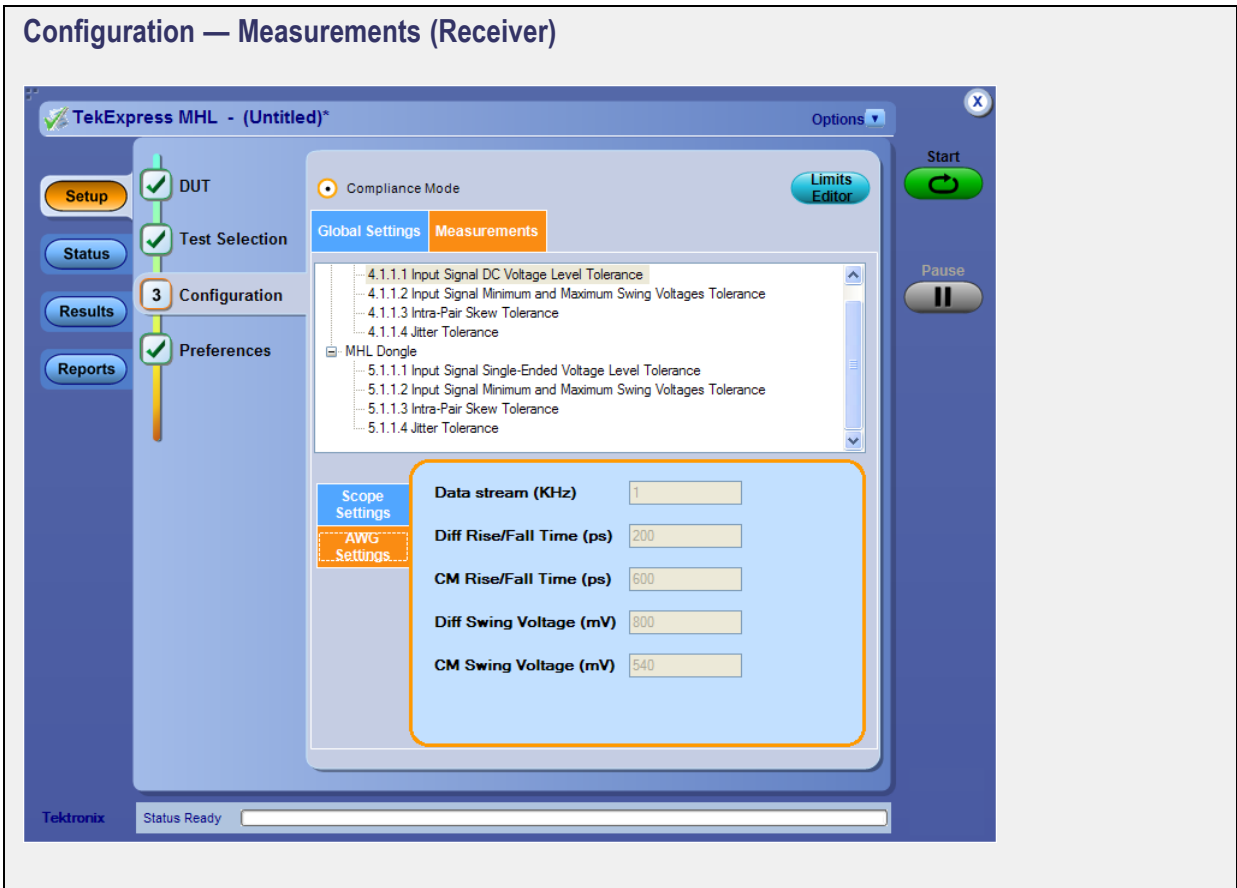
Configuration — Measurements (Receiver)

TekExpress MHL - (Untitled)*

Options

X

Start

Pause

Setup

Status

Results

Reports

DUT

Test Selection

3 Configuration

Preferences

Compliance Mode

Limits Editor

Global Settings

Measurements

4.1.1.1 Input Signal DC Voltage Level Tolerance
4.1.1.2 Input Signal Minimum and Maximum Swing Voltages Tolerance
4.1.1.3 Intra-Pair Skew Tolerance
4.1.1.4 Jitter Tolerance
MHL Dongle
5.1.1.1 Input Signal Single-Ended Voltage Level Tolerance
5.1.1.2 Input Signal Minimum and Maximum Swing Voltages Tolerance
5.1.1.3 Intra-Pair Skew Tolerance
5.1.1.4 Jitter Tolerance

Scope Settings

AWG Settings

Data stream (KHz) 1

Diff Rise/Fall Time (ps) 200

CM Rise/Fall Time (ps) 600

Diff Swing Voltage (mV) 800

CM Swing Voltage (mV) 540

Tektronix

Status Ready